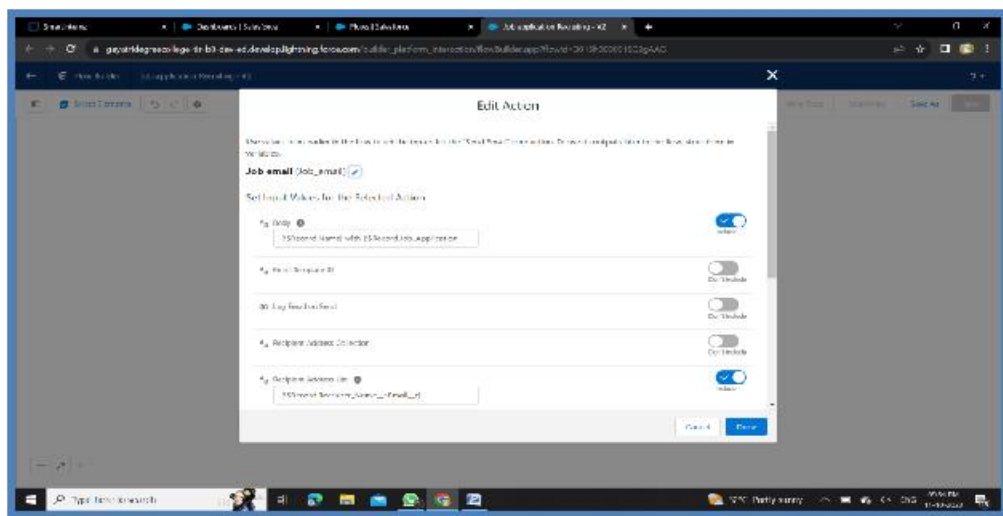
Edit Action

Job email (Job_email)

Set Input Values for the Selected Action

Body

{!$Record.Name} with {!$Record.Job_Application

Email Template ID

Log Email on Send

Recipient Address Collection

Recipient Address List

{!$Record.Recruiter_Name__r.Email__c}

Cancel Done

Type here to search

Partly sunny

ENG